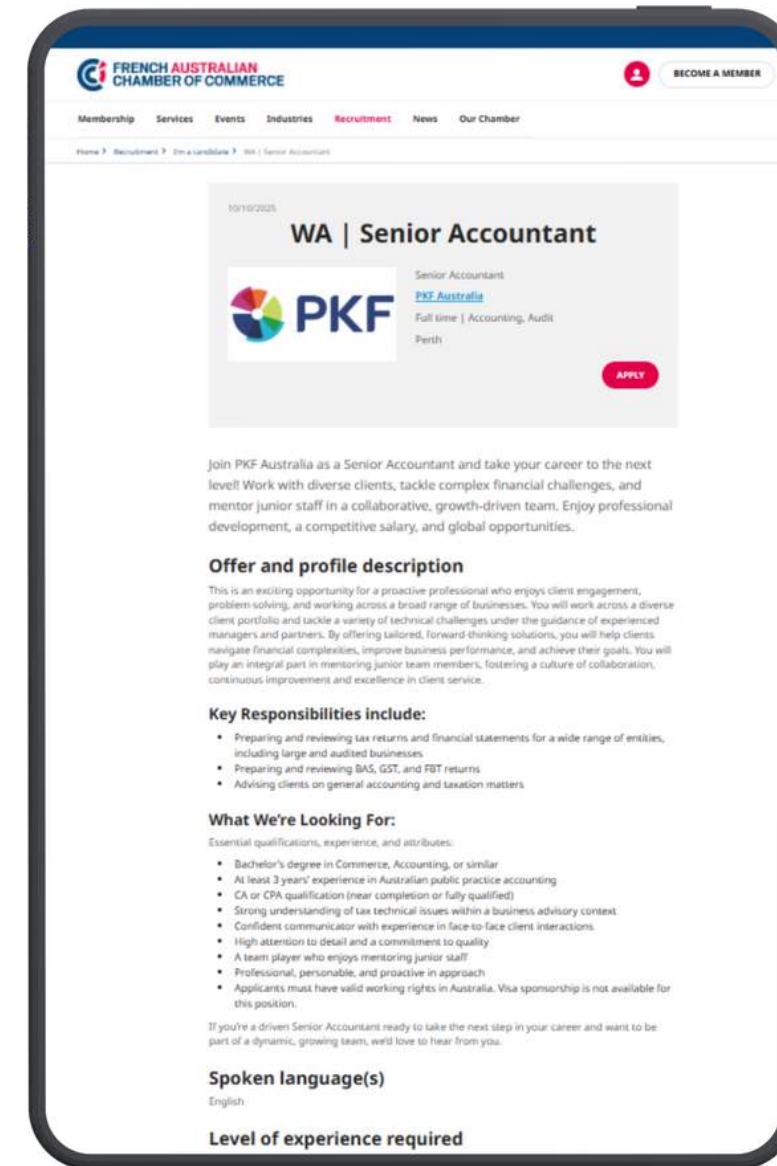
FRENCH AUSTRALIAN CHAMBER OF COMMERCE

BECOME A MEMBER

Membership Services Events Industries Recruitment News Our Chamber

Home > Recruitment > I'm a candidate > WA | Senior Accountant

10/10/2025

WA | Senior Accountant

PKF

Senior Accountant
PKF Australia
Full time | Accounting, Audit
Perth

APPLY

Join PKF Australia as a Senior Accountant and take your career to the next level! Work with diverse clients, tackle complex financial challenges, and mentor junior staff in a collaborative, growth-driven team. Enjoy professional development, a competitive salary, and global opportunities.

Offer and profile description

This is an exciting opportunity for a proactive professional who enjoys client engagement, problem-solving, and working across a broad range of businesses. You will work across a diverse client portfolio and tackle a variety of technical challenges under the guidance of experienced managers and partners. By offering tailored, forward-thinking solutions, you will help clients navigate financial complexities, improve business performance, and achieve their goals. You will play an integral part in mentoring junior team members, fostering a culture of collaboration, continuous improvement and excellence in client service.

Key Responsibilities include:

- Preparing and reviewing tax returns and financial statements for a wide range of entities, including large and audited businesses
- Preparing and reviewing BAS, GST, and FBT returns
- Advising clients on general accounting and taxation matters

What We're Looking For:

Essential qualifications, experience, and attributes:

- Bachelor's degree in Commerce, Accounting, or similar
- At least 3 years' experience in Australian public practice accounting
- CA or CPA qualification (near completion or fully qualified)
- Strong understanding of tax technical issues within a business advisory context
- Confident communicator with experience in face-to-face client interactions
- High attention to detail and a commitment to quality
- A team player who enjoys mentoring junior staff
- Professional, personable, and proactive in approach
- Applicants must have valid working rights in Australia. Visa sponsorship is not available for this position.

If you're a driven Senior Accountant ready to take the next step in your career and want to be part of a dynamic, growing team, we'd love to hear from you.

Spoken language(s)

English

Level of experience required